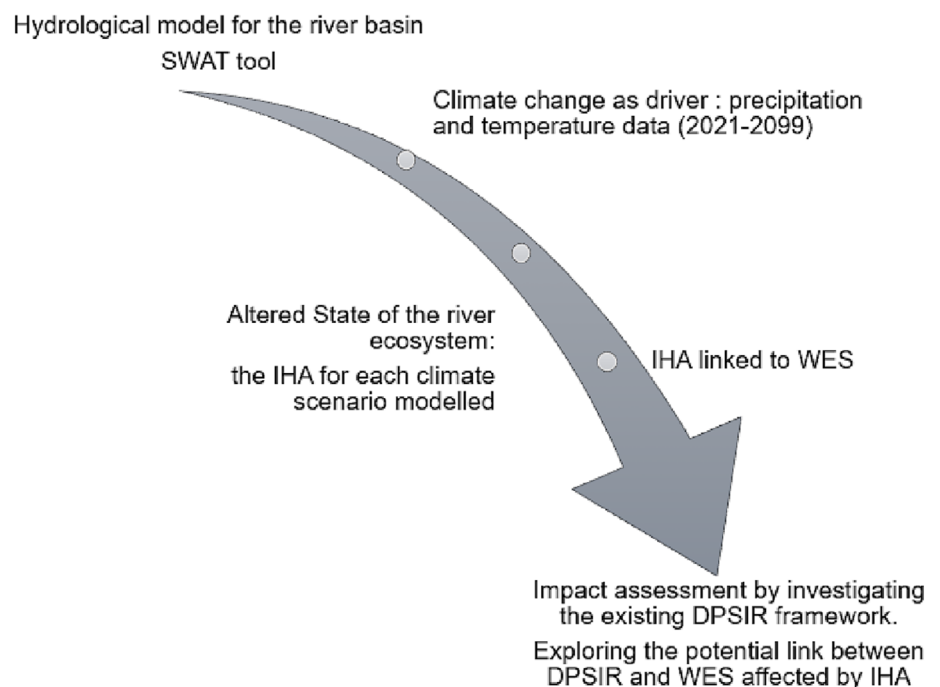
Hydrological model for the river basin

SWAT tool

Climate change as driver : precipitation and temperature data (2021-2099)

Altered State of the river ecosystem:

the IHA for each climate scenario modelled

IHA linked to WES

Impact assessment by investigating the existing DPSIR framework.

Exploring the potential link between DPSIR and WES affected by IHA